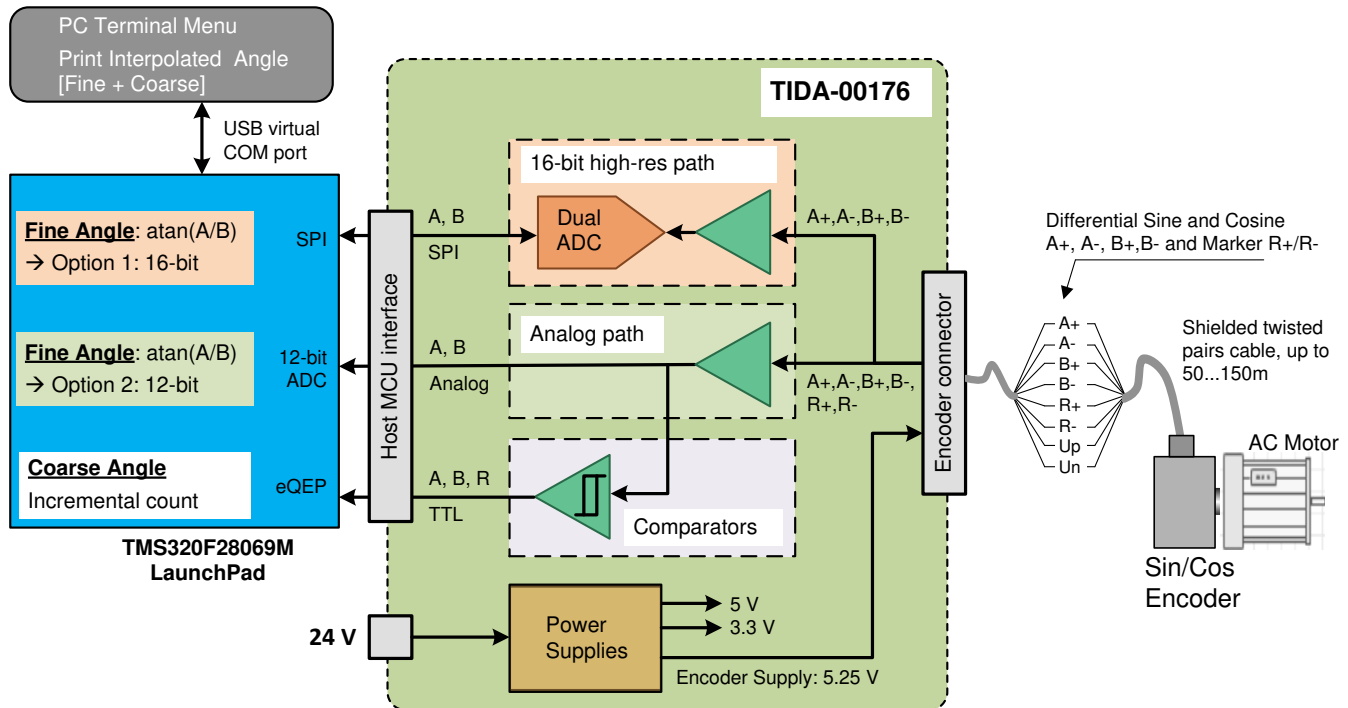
PC Terminal Menu
Print Interpolated Angle [Fine + Coarse]

USB virtual COM port

TIDA-00176

Fine Angle: atan(A/B)
→ Option 1: 16-bit

SPI

Fine Angle: atan(A/B)
→ Option 2: 12-bit

12-bit ADC

Coarse Angle
Incremental count

eQEP

TMS320F28069M LaunchPad

Host MCU interface

A, B
SPI

16-bit high-res path

Dual ADC

A+,A-,B+,B-

A, B
Analog

Analog path

A+,A-,B+,B-, R+,R-

A, B, R
TTL

Comparators

Encoder connector

Differential Sine and Cosine A+, A-, B+,B- and Marker R+/R-

A+
A-
B+
B-
R+
R-
Up
Un

Shielded twisted pairs cable, up to 50...150m

AC Motor

Sin/Cos Encoder

24 V

Power Supplies

5 V
3.3 V

Encoder Supply: 5.25 V